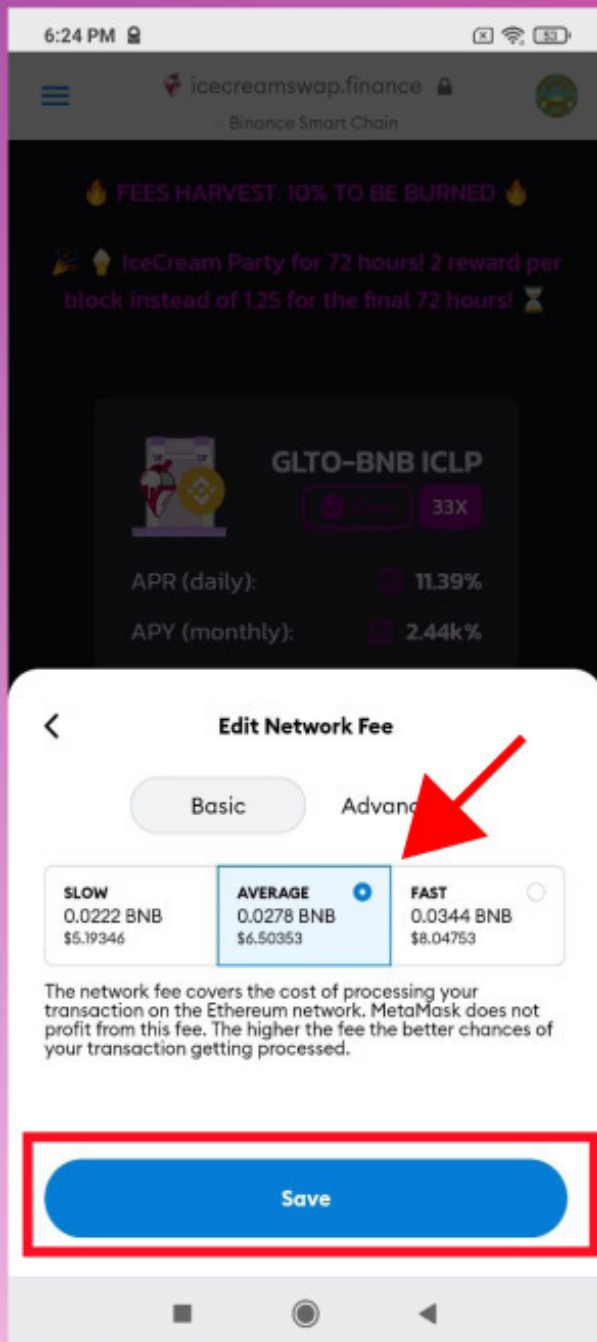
6:24 PM

icecreamswap.finance
Binance Smart Chain

🔥 FEES HARVEST: 10% TO BE BURNED 🔥

🎉 🍦 IceCream Party for 72 hours! 2 reward per block instead of 1.25 for the final 72 hours! ⏳

GLTO-BNB ICLP
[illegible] 33X

APR (daily): 11.39%

APY (monthly): 2.44k%

Edit Network Fee

Basic
Advanc

| SLOW | AVERAGE | FAST |
|---|---|---|
| 0.0222 BNB | 0.0278 BNB | 0.0344 BNB |
| \$5.19346 | \$6.50353 | \$8.04753 |

The network fee covers the cost of processing your transaction on the Ethereum network. MetaMask does not profit from this fee. The higher the fee the better chances of your transaction getting processed.

Save